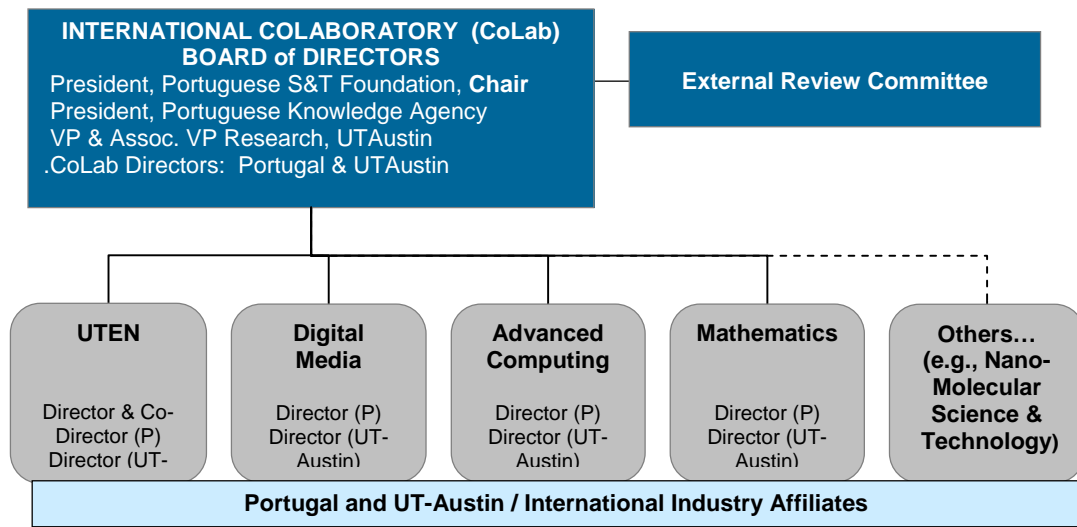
INTERNATIONAL COLABORATORY (CoLab) BOARD of DIRECTORS
President, Portuguese S&T Foundation, **Chair**
President, Portuguese Knowledge Agency
VP & Assoc. VP Research, UTAustin
.CoLab Directors: Portugal & UTAustin

External Review Committee

UTEN
Director & Co-Director (P)
Director (UT-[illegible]

Digital Media
Director (P)
Director (UT-Austin)

Advanced Computing
Director (P)
Director (UT-Austin)

Mathematics
Director (P)
Director (UT-Austin)

Others… (e.g., Nano-Molecular Science & Technology)

Portugal and UT-Austin / International Industry Affiliates